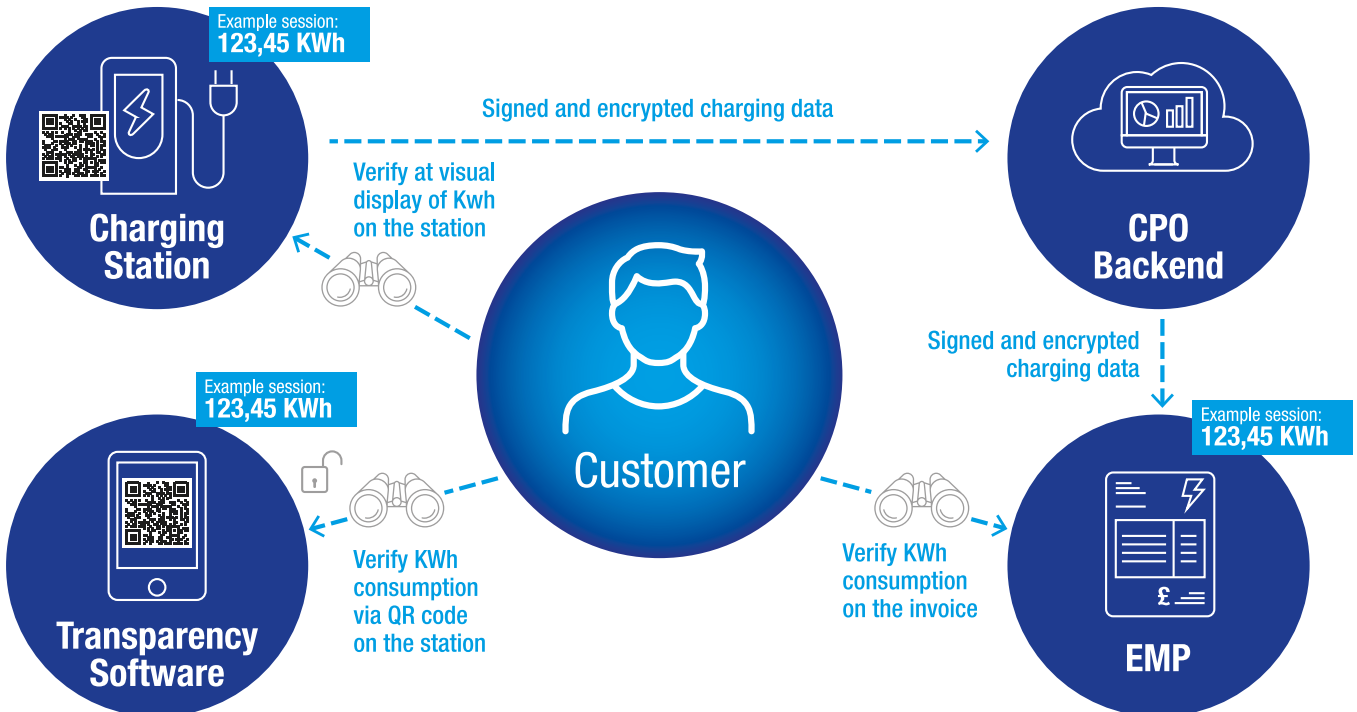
Example session:
123,45 KWh

Charging Station

Signed and encrypted charging data

CPO Backend

Verify at visual display of Kwh on the station

Customer

Signed and encrypted charging data

Example session:
123,45 KWh

Transparency Software

Example session:
123,45 KWh

EMP

Verify KWh consumption via QR code on the station

Verify KWh consumption on the invoice

£